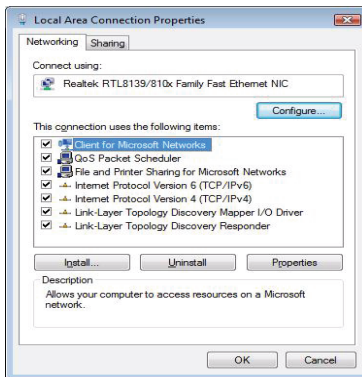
Local Area Connection Properties

Networking
Sharing

Connect using:

Realtek RTL8139/810x Family Fast Ethernet NIC

Configure...

This connection uses the following items:

Client for Microsoft Networks
QoS Packet Scheduler
File and Printer Sharing for Microsoft Networks
Internet Protocol Version 6 (TCP/IPv6)
Internet Protocol Version 4 (TCP/IPv4)
Link-Layer Topology Discovery Mapper I/O Driver
Link-Layer Topology Discovery Responder

Install...
Uninstall
Properties

Description
Allows your computer to access resources on a Microsoft network.

OK
Cancel